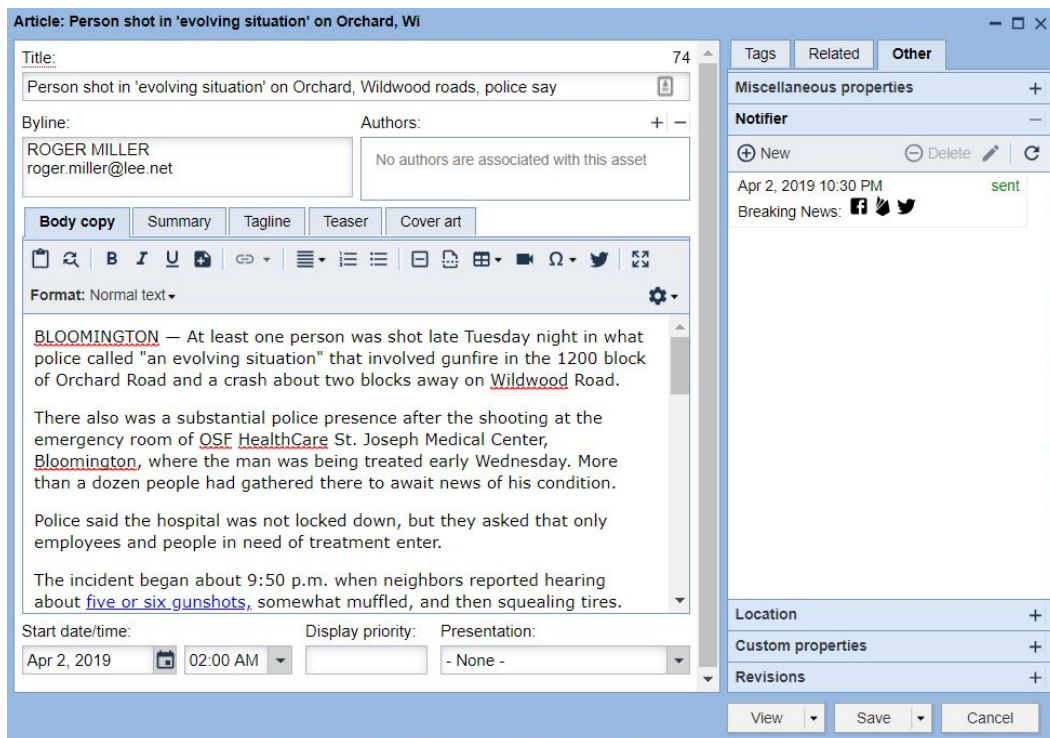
Article: Person shot in 'evolving situation' on Orchard, Wi

Title: 74

Person shot in 'evolving situation' on Orchard, Wildwood roads, police say

Byline:

ROGER MILLER
roger.miller@lee.net

Authors: + −

No authors are associated with this asset

Body copy | Summary | Tagline | Teaser | Cover art

Format: Normal text

BLOOMINGTON — At least one person was shot late Tuesday night in what police called "an evolving situation" that involved gunfire in the 1200 block of Orchard Road and a crash about two blocks away on Wildwood Road.

There also was a substantial police presence after the shooting at the emergency room of OSF HealthCare St. Joseph Medical Center, Bloomington, where the man was being treated early Wednesday. More than a dozen people had gathered there to await news of his condition.

Police said the hospital was not locked down, but they asked that only employees and people in need of treatment enter.

The incident began about 9:50 p.m. when neighbors reported hearing about five or six gunshots, somewhat muffled, and then squealing tires.

Start date/time:

Apr 2, 2019

02:00 AM

Display priority:

Presentation:

- None -

Tags | Related | Other

Miscellaneous properties +

Notifier −

New Delete

Apr 2, 2019 10:30 PM sent

Breaking News:

Location +

Custom properties +

Revisions +

View Save Cancel